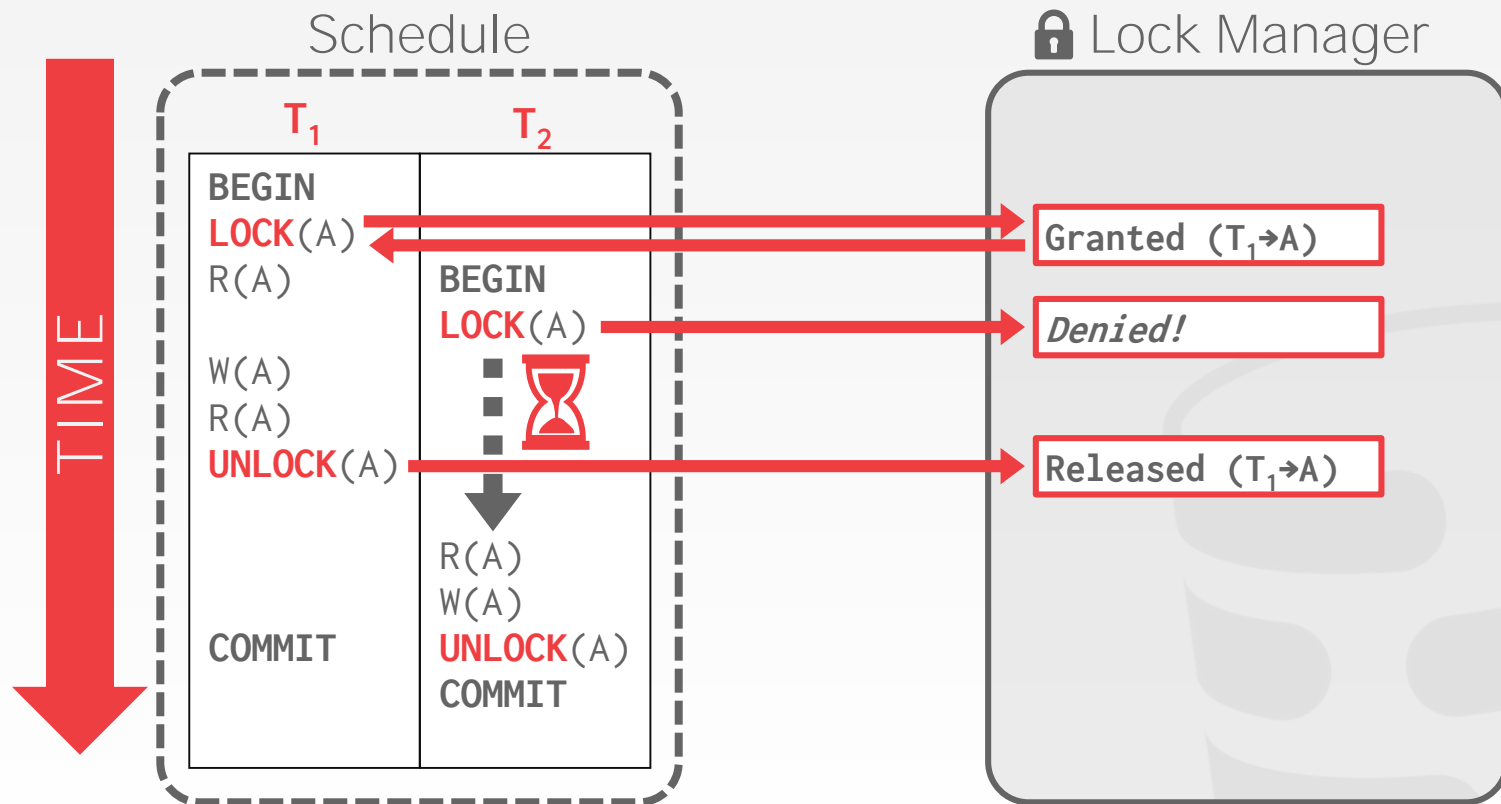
Schedule

Lock Manager

TIME

| $T_1$ | $T_2$ |
|---|---|
| BEGIN | |
| LOCK(A) | |
| R(A) | BEGIN |
| | LOCK(A) |
| W(A) | |
| R(A) | |
| UNLOCK(A) | |
| | R(A) |
| | W(A) |
| COMMIT | UNLOCK(A) |
| | COMMIT |

Granted ($T_1$→A)

Denied!

Released ($T_1$→A)